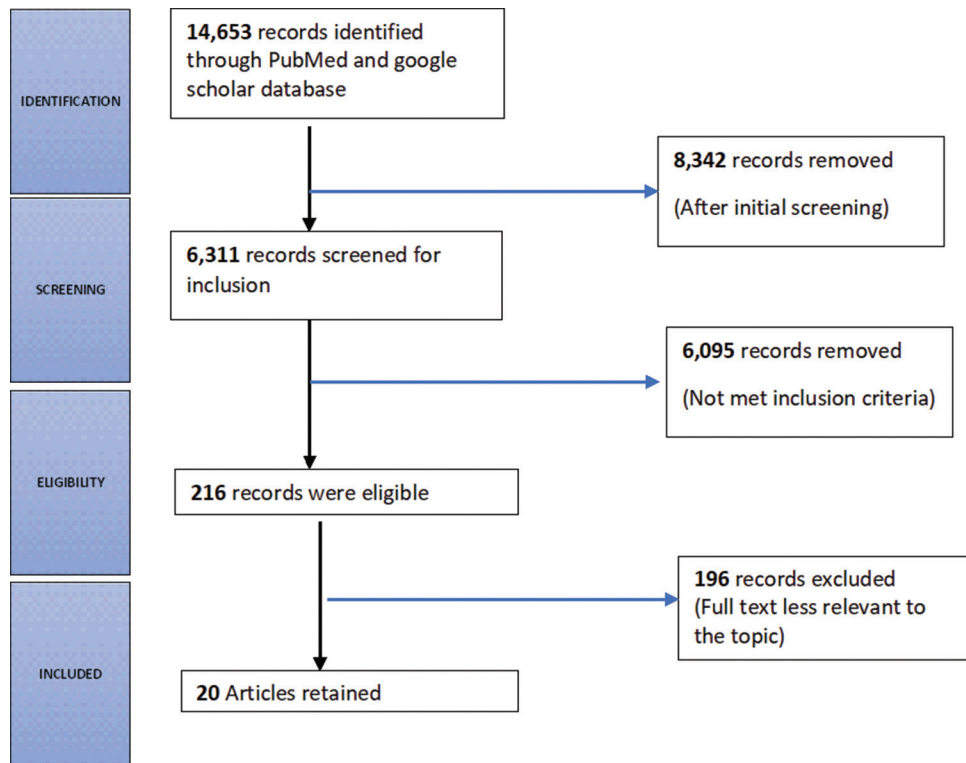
IDENTIFICATION

14,653 records identified through PubMed and google scholar database

8,342 records removed

(After initial screening)

SCREENING

6,311 records screened for inclusion

6,095 records removed

(Not met inclusion criteria)

ELIGIBILITY

216 records were eligible

196 records excluded (Full text less relevant to the topic)

INCLUDED

20 Articles retained